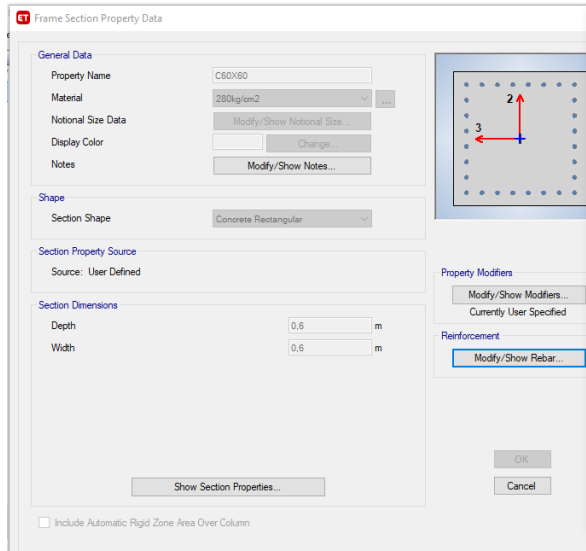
ET Frame Section Property Data

General Data

Property Name C60X60

Material 280kg/cm2 ...

Notional Size Data Modify/Show Notional Size...

Display Color Change...

Notes Modify/Show Notes...

Shape

Section Shape Concrete Rectangular

Section Property Source

Source: User Defined

Section Dimensions

Depth 0,6 m

Width 0,6 m

Show Section Properties...

Include Automatic Rigid Zone Area Over Column

2

3

Property Modifiers

Modify/Show Modifiers...

Currently User Specified

Reinforcement

Modify/Show Rebar...

OK

Cancel